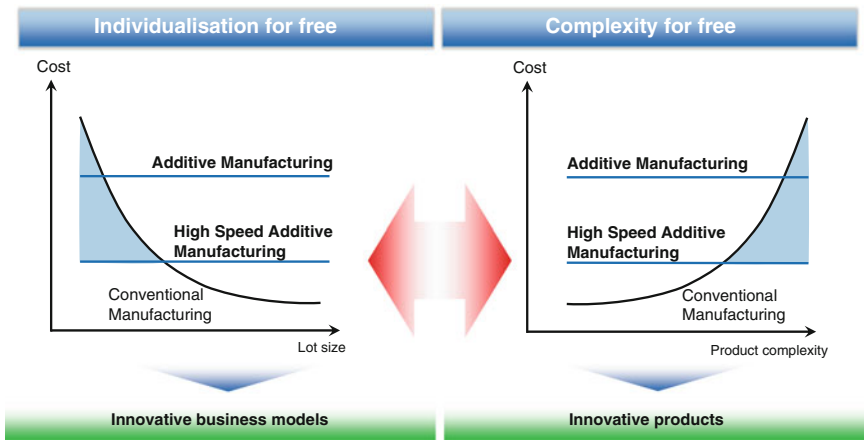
Individualisation for free

Cost

Additive Manufacturing

High Speed Additive Manufacturing

Conventional Manufacturing

Lot size

Innovative business models

Complexity for free

Cost

Additive Manufacturing

High Speed Additive Manufacturing

Conventional Manufacturing

Product complexity

Innovative products